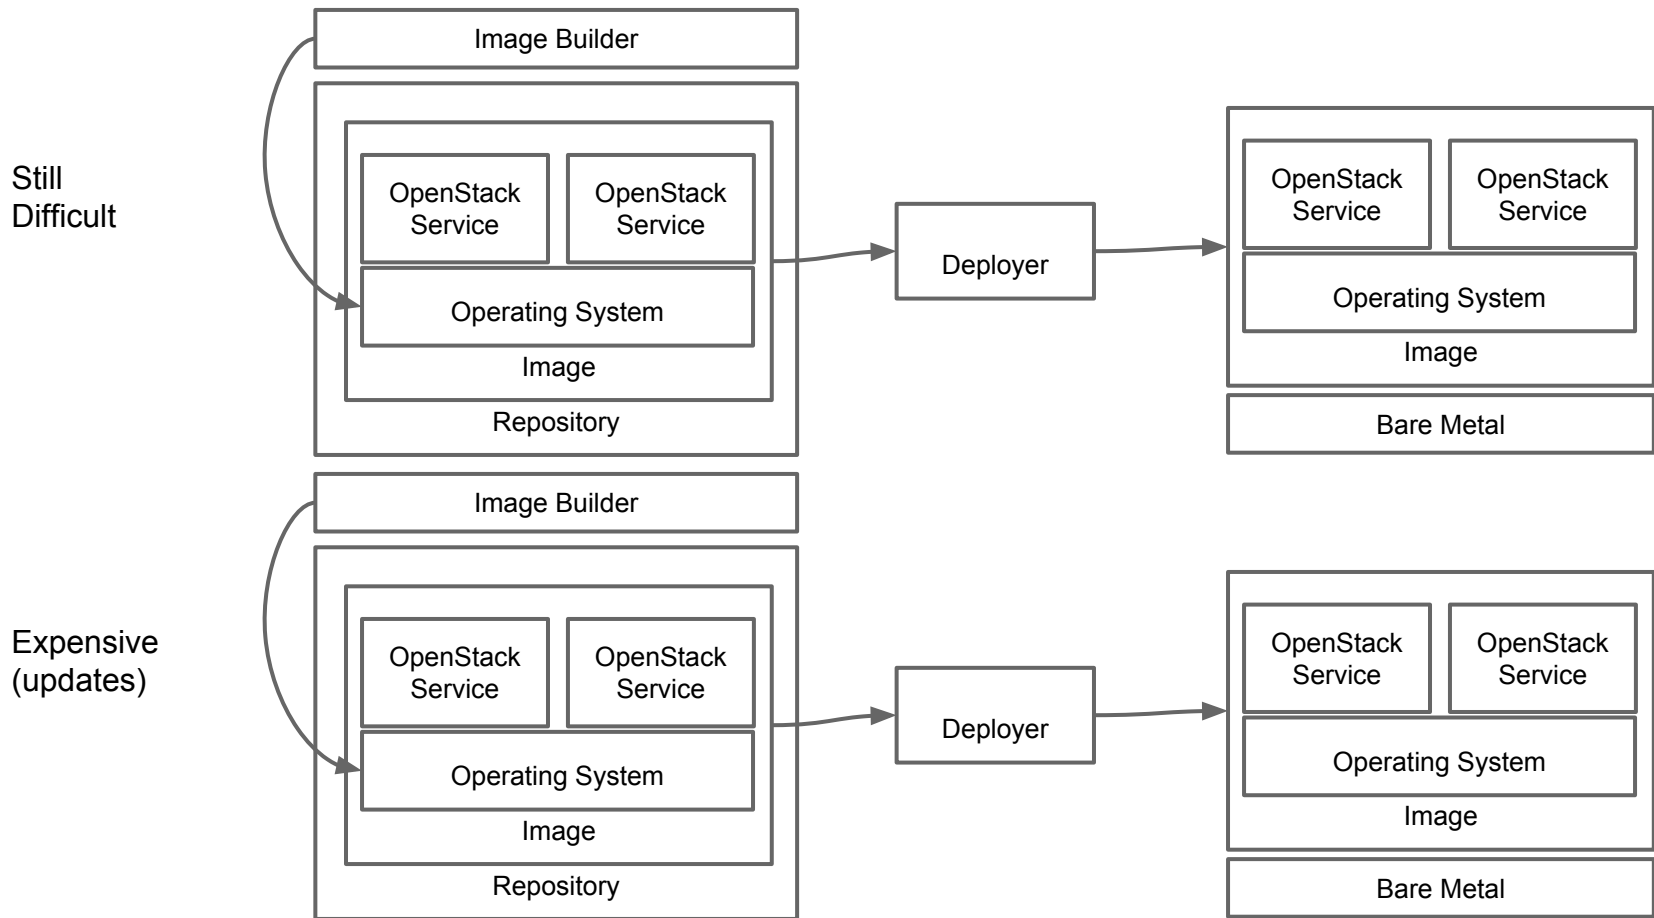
Still Difficult

Image Builder

OpenStack Service

OpenStack Service

Operating System

Image

Repository

Deployer

OpenStack Service

OpenStack Service

Operating System

Image

Bare Metal

Expensive (updates)

Image Builder

OpenStack Service

OpenStack Service

Operating System

Image

Repository

Deployer

OpenStack Service

OpenStack Service

Operating System

Image

Bare Metal